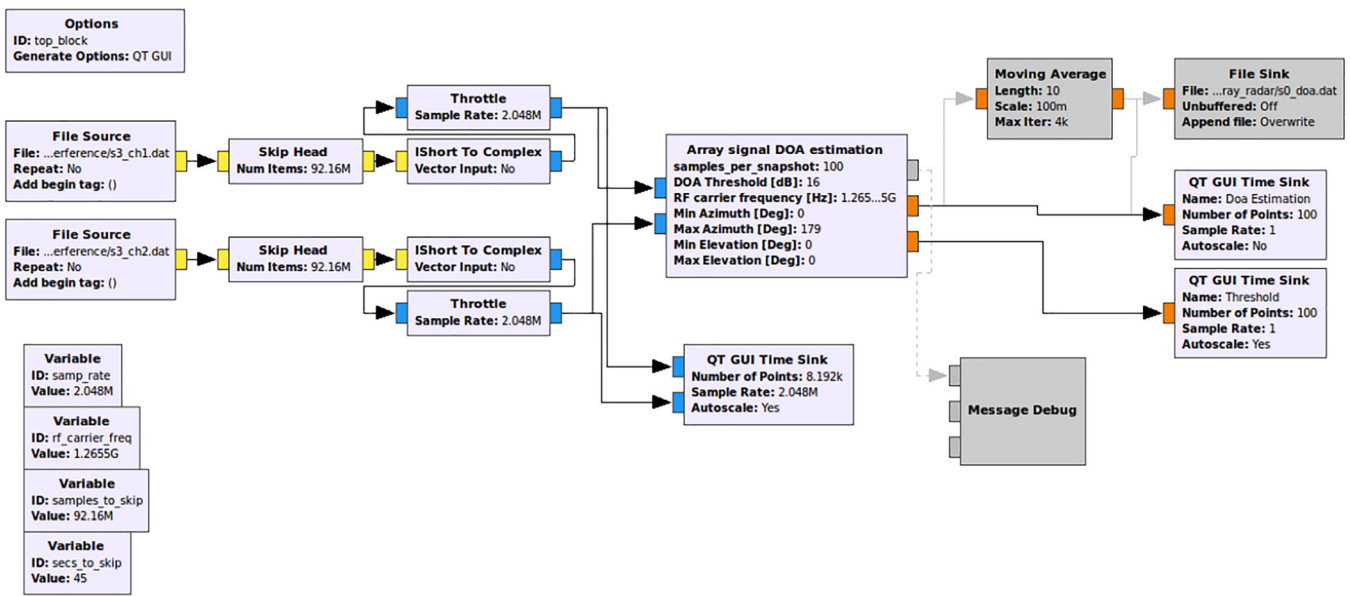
Options
ID: top_block
Generate Options: QT GUI

File Source
File: ...erference/s3_ch1.dat
Repeat: No
Add begin tag: ()

Skip Head
Num Items: 92.16M

Throttle
Sample Rate: 2.048M

IShort To Complex
Vector Input: No

File Source
File: ...erference/s3_ch2.dat
Repeat: No
Add begin tag: ()

Skip Head
Num Items: 92.16M

IShort To Complex
Vector Input: No

Throttle
Sample Rate: 2.048M

Array signal DOA estimation
samples_per_snapshot: 100
DOA Threshold [dB]: 16
RF carrier frequency [Hz]: 1.265...5G
Min Azimuth [Deg]: 0
Max Azimuth [Deg]: 179
Min Elevation [Deg]: 0
Max Elevation [Deg]: 0

Moving Average
Length: 10
Scale: 100m
Max Iter: 4k

File Sink
File: ...ray_radar/s0_doa.dat
Unbuffered: Off
Append file: Overwrite

QT GUI Time Sink
Name: Doa Estimation
Number of Points: 100
Sample Rate: 1
Autoscale: No

QT GUI Time Sink
Name: Threshold
Number of Points: 100
Sample Rate: 1
Autoscale: Yes

QT GUI Time Sink
Number of Points: 8.192k
Sample Rate: 2.048M
Autoscale: Yes

Message Debug

Variable
ID: samp_rate
Value: 2.048M

Variable
ID: rf_carrier_freq
Value: 1.2655G

Variable
ID: samples_to_skip
Value: 92.16M

Variable
ID: secs_to_skip
Value: 45